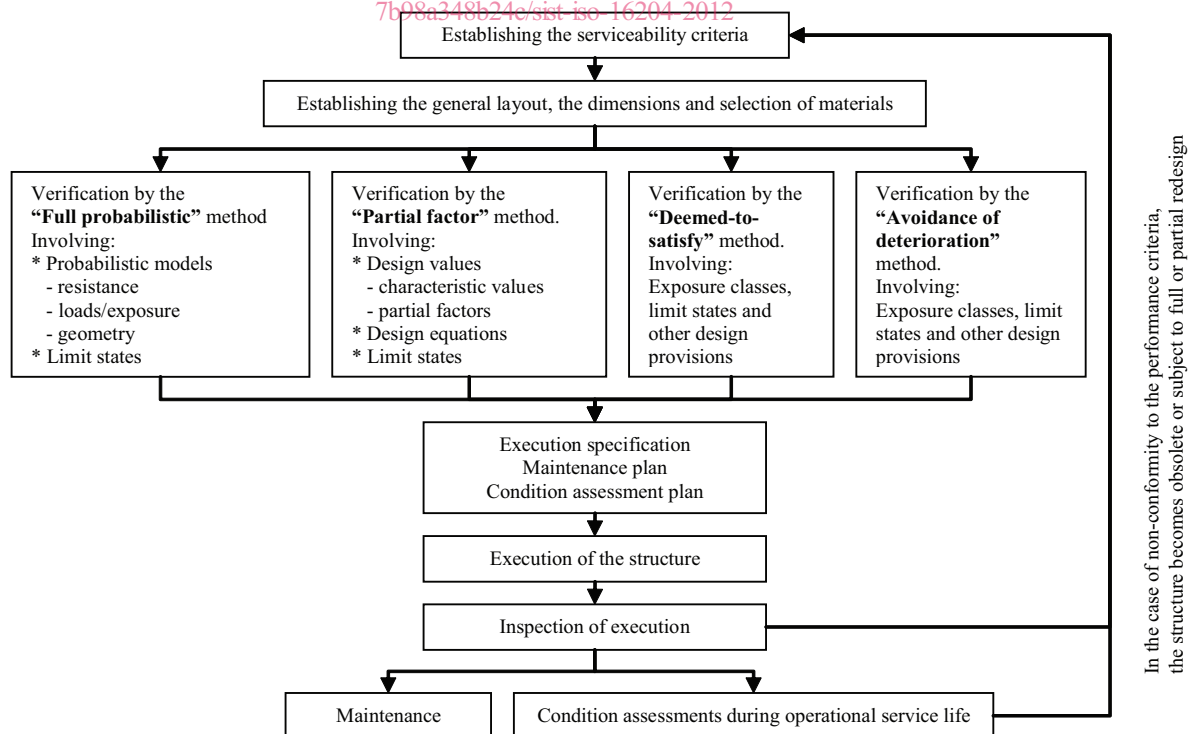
7b98a348b24c/sist-iso-16204-2012

Establishing the serviceability criteria

Establishing the general layout, the dimensions and selection of materials

Verification by the **"Full probabilistic"** method
Involving:
* Probabilistic models
- resistance
- loads/exposure
- geometry
* Limit states

Verification by the **"Partial factor"** method.
Involving:
* Design values
- characteristic values
- partial factors
* Design equations
* Limit states

Verification by the **"Deemed-to-satisfy"** method.
Involving:
Exposure classes, limit states and other design provisions

Verification by the **"Avoidance of deterioration"** method.
Involving:
Exposure classes, limit states and other design provisions

Execution specification
Maintenance plan
Condition assessment plan

Execution of the structure

Inspection of execution

Maintenance

Condition assessments during operational service life

In the case of non-conformity to the performance criteria, the structure becomes obsolete or subject to full or partial redesign